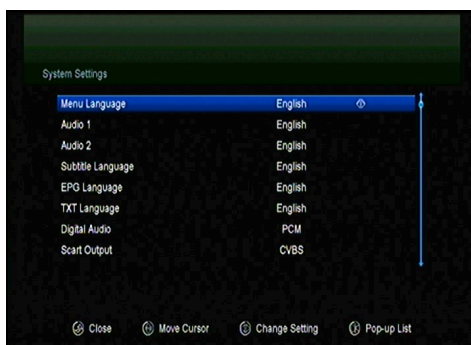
System Settings

| | |
|---|---|
| Menu Language | English |
| Audio 1 | English |
| Audio 2 | English |
| Subtitle Language | English |
| EPG Language | English |
| TXT Language | English |
| Digital Audio | PCM |
| Scart Output | CVBS |

Close Move Cursor Change Setting Pop-up List